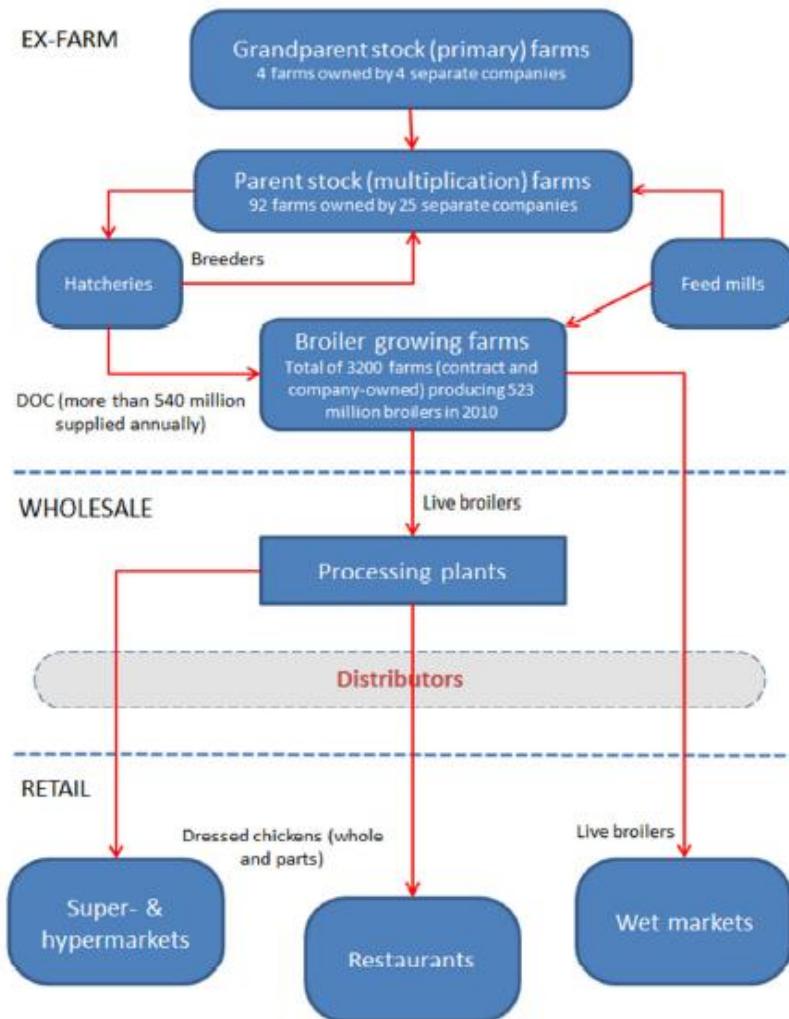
EX-FARM

Grandparent stock (primary) farms
4 farms owned by 4 separate companies

Parent stock (multiplication) farms
92 farms owned by 25 separate companies

Breeders

Hatcheries

Feed mills

Broiler growing farms
Total of 3200 farms (contract and company-owned) producing 523 million broilers in 2010

DOC (more than 540 million supplied annually)

WHOLESALE

Live broilers

Processing plants

Distributors

RETAIL

Dressed chickens (whole and parts)

Live broilers

Super- & hypermarkets

Restaurants

Wet markets